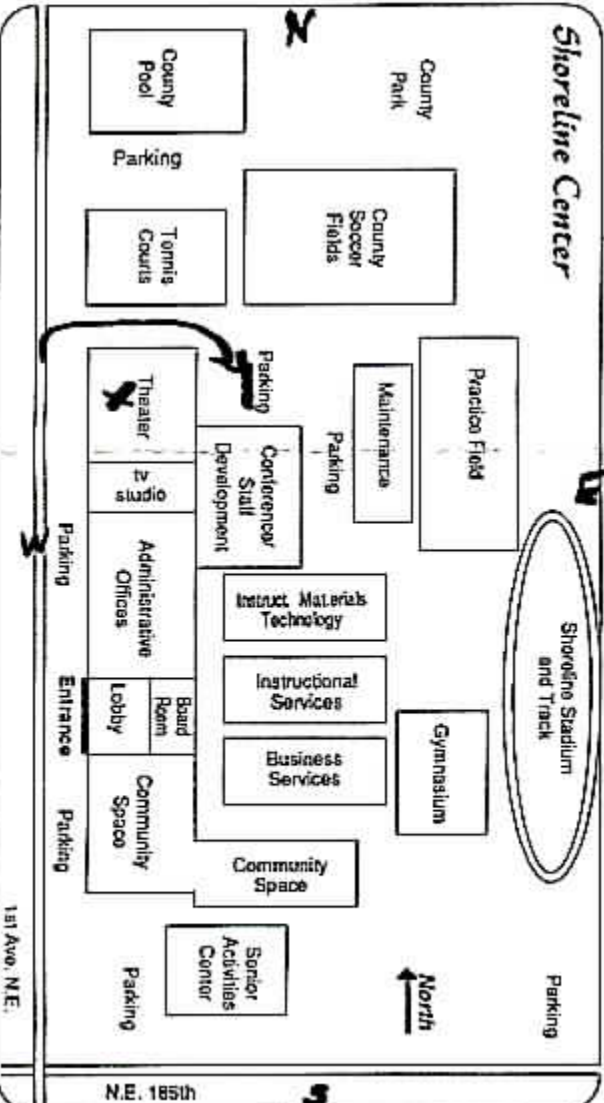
Shoreline Center

N

County Pool

County Park

Parking

Tennis Courts

County Soccer Fields

Parking

Maintenance

Practice Field

Theater

Parking

Conference Staff Development

tv studio

W

E

Parking

Administrative Offices

Instruct. Materials Technology

Shoreline Stadium and Track

Entrance

Lobby

Bard Rom

Instructional Services

Business Services

Gymnasium

Parking

Community Space

Community Space

Senior Activities Center

North

Parking

Parking

1st Ave. N.E.

N.E. 185th

S